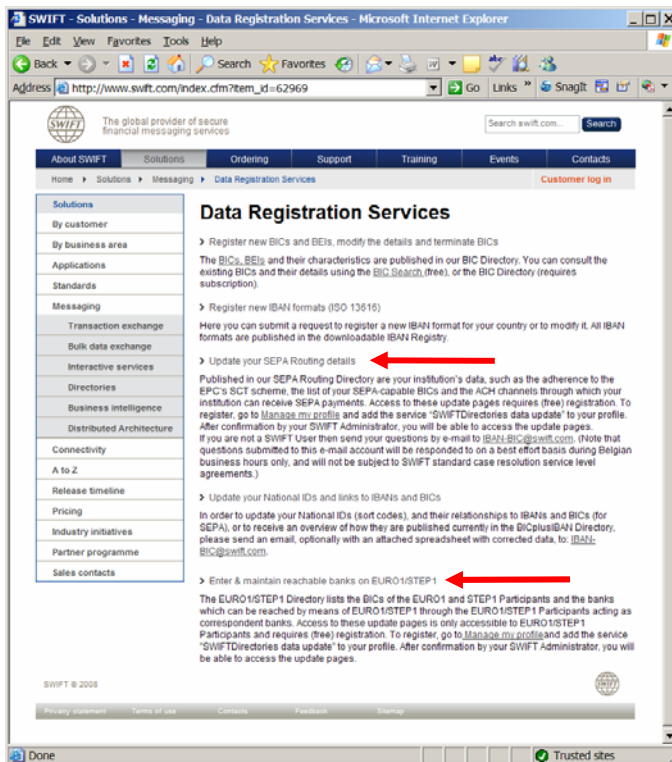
SWIFT - Solutions - Messaging - Data Registration Services - Microsoft Internet Explorer

File Edit View Favorites Tools Help

Back Search Favorites

Address http://www.swift.com/index.cfm?item_id=62969 Go Links SnagIt

SWIFT The global provider of secure financial messaging services

Search swift.com... Search

About SWIFT | Solutions | Ordering | Support | Training | Events | Contacts

Home ▸ Solutions ▸ Messaging ▸ Data Registration Services

Customer log in

Solutions
By customer
By business area
Applications
Standards
Messaging
Transaction exchange
Bulk data exchange
Interactive services
Directories
Business intelligence
Distributed Architecture
Connectivity
A to Z
Release timeline
Pricing
Industry initiatives
Partner programme
Sales contacts

Data Registration Services

› Register new BICs and BEIs, modify the details and terminate BICs

The BICs, BEIs and their characteristics are published in our BIC Directory. You can consult the existing BICs and their details using the BIC Search (free), or the BIC Directory (requires subscription).

› Register new IBAN formats (ISO 13616)

Here you can submit a request to register a new IBAN format for your country or to modify it. All IBAN formats are published in the downloadable IBAN Registry.

› Update your SEPA Routing details

Published in our SEPA Routing Directory are your institution's data, such as the adherence to the EPC's SCT scheme, the list of your SEPA-capable BICs and the ACH channels through which your institution can receive SEPA payments. Access to these update pages requires (free) registration. To register, go to Manage my profile and add the service "SWIFTDirectories data update" to your profile. After confirmation by your SWIFT Administrator, you will be able to access the update pages.
If you are not a SWIFT User then send your questions by e-mail to IBAN-BIC@swift.com. (Note that questions submitted to this e-mail account will be responded to on a best effort basis during Belgian business hours only, and will not be subject to SWIFT standard case resolution service level agreements.)

› Update your National IDs and links to IBANs and BICs

In order to update your National IDs (sort codes), and their relationships to IBANs and BICs (for SEPA), or to receive an overview of how they are published currently in the BICplusIBAN Directory, please send an email, optionally with an attached spreadsheet with corrected data, to: IBAN-BIC@swift.com.

› Enter & maintain reachable banks on EURO1/STEP1

The EURO1/STEP1 Directory lists the BICs of the EURO1 and STEP1 Participants and the banks which can be reached by means of EURO1/STEP1 through the EURO1/STEP1 Participants acting as correspondent banks. Access to these update pages is only accessible to EURO1/STEP1 Participants and requires (free) registration. To register, go to Manage my profileand add the service "SWIFTDirectories data update" to your profile. After confirmation by your SWIFT Administrator, you will be able to access the update pages.

SWIFT © 2008

Privacy statement | Terms of use | Contacts | Feedback | Sitemap

Done | Trusted sites